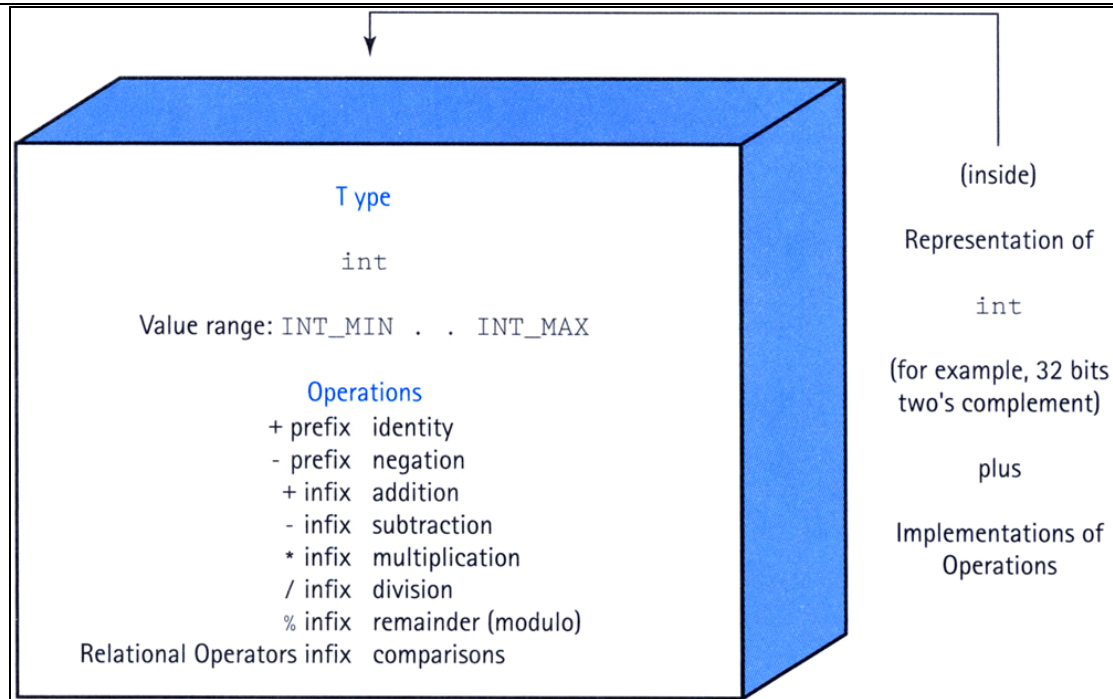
T ype

int

Value range: INT_MIN . . INT_MAX

Operations

| | |
|---|---|
| + prefix | identity |
| - prefix | negation |
| + infix | addition |
| - infix | subtraction |
| * infix | multiplication |
| / infix | division |
| % infix | remainder (modulo) |
| Relational Operators infix | comparisons |

(inside)

Representation of

int

(for example, 32 bits two's complement)

plus

Implementations of Operations